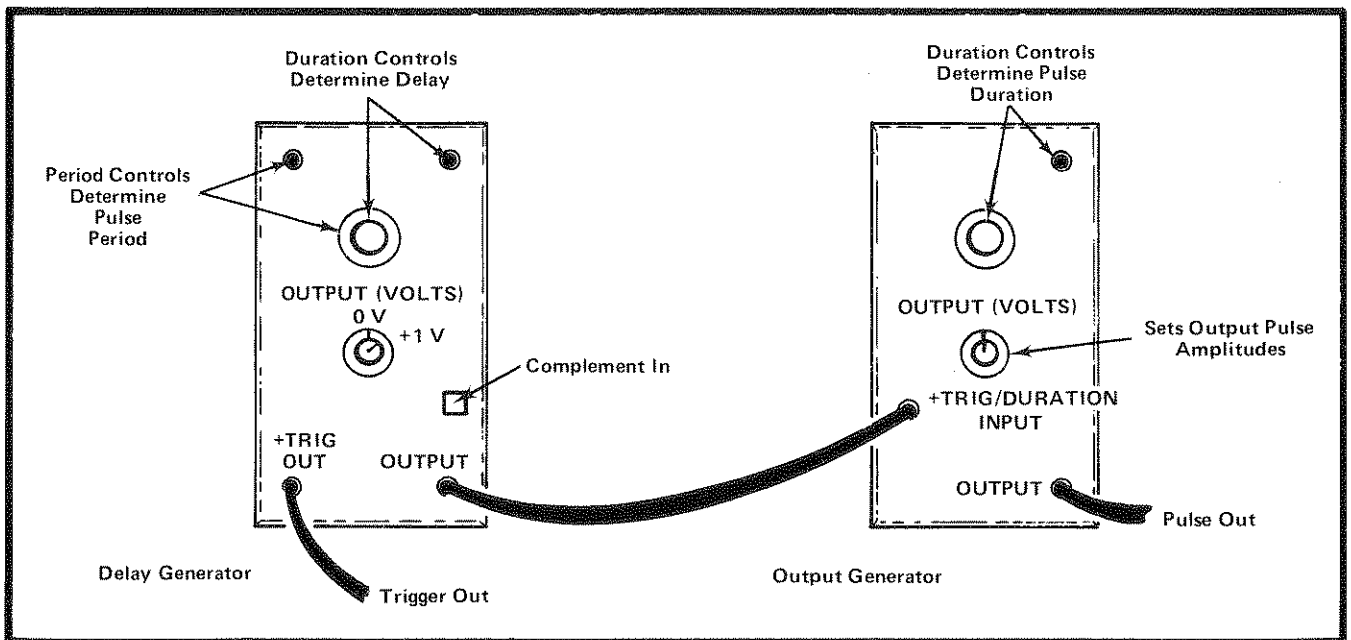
Duration Controls Determine Delay

Period Controls Determine Pulse Period

OUTPUT (VOLTS)
0 V
+1 V

Complement In

+TRIG OUT

OUTPUT

Delay Generator

Trigger Out

Duration Controls Determine Pulse Duration

OUTPUT (VOLTS)

Sets Output Pulse Amplitudes

+TRIG/DURATION INPUT

OUTPUT

Pulse Out

Output Generator